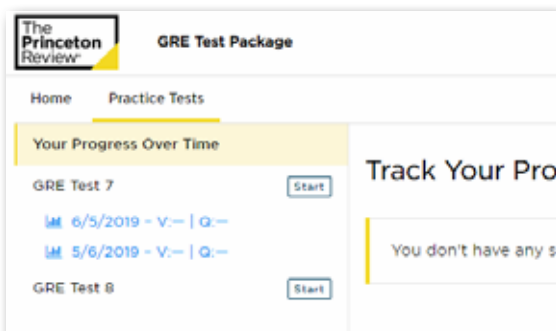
The Princeton Review

GRE Test Package

Home

Practice Tests

Your Progress Over Time

GRE Test 7

Start

6/5/2019 - V:-- | Q:--

5/6/2019 - V:-- | Q:--

GRE Test 8

Start

Track Your Pro

You don't have any s